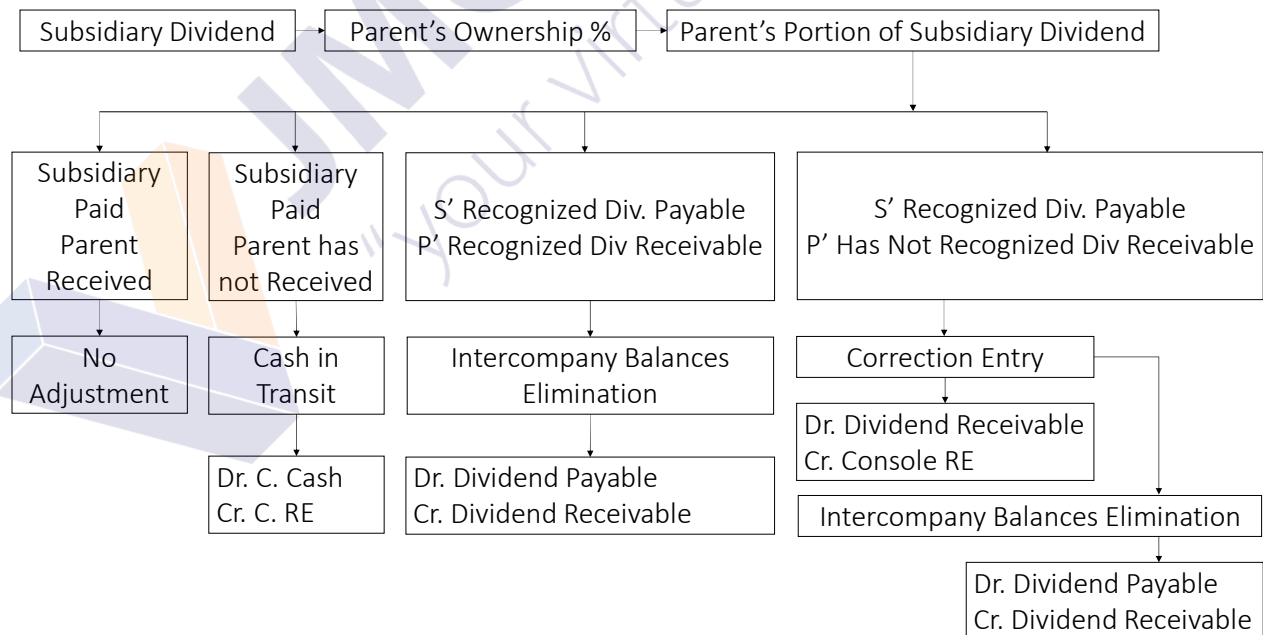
Subsidiary Dividend

Parent's Ownership %

Parent's Portion of Subsidiary Dividend

Subsidiary Paid Parent Received

Subsidiary Paid Parent has not Received

S' Recognized Div. Payable
P' Recognized Div Receivable

S' Recognized Div. Payable
P' Has Not Recognized Div Receivable

No Adjustment

Cash in Transit

Intercompany Balances Elimination

Correction Entry

Dr. Dividend Receivable
Cr. Console RE

Dr. C. Cash
Cr. C. RE

Dr. Dividend Payable
Cr. Dividend Receivable

Intercompany Balances Elimination

Dr. Dividend Payable
Cr. Dividend Receivable